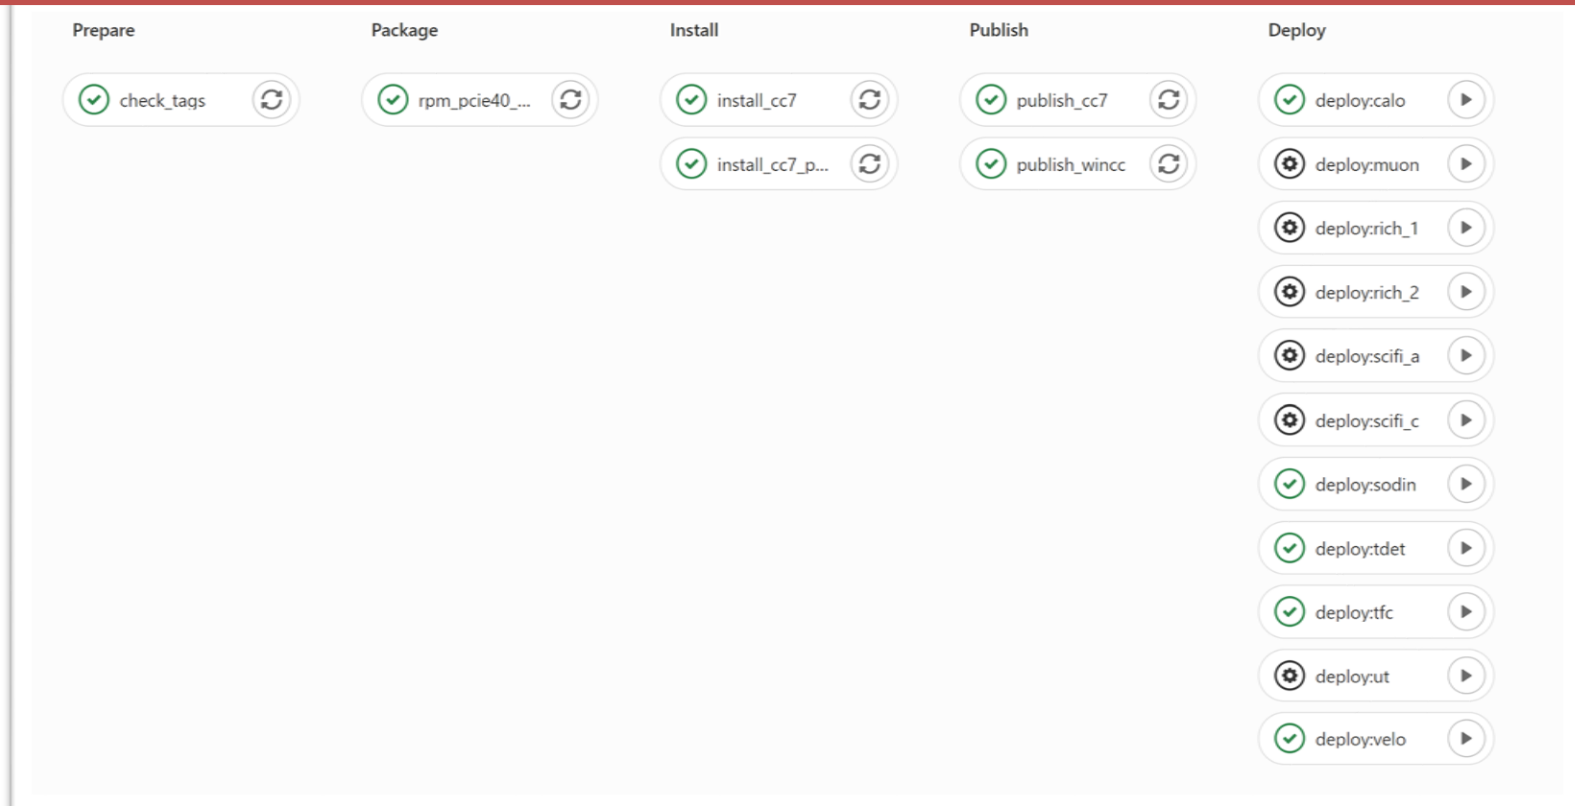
Prepare

check_tags

Package

rpm_pcie40_...

Install

install_cc7

install_cc7_p...

Publish

publish_cc7

publish_wincc

Deploy

deploy:calo

deploy:muon

deploy:rich_1

deploy:rich_2

deploy:scifi_a

deploy:scifi_c

deploy:sodin

deploy:tdet

deploy:tfc

deploy:ut

deploy:velo